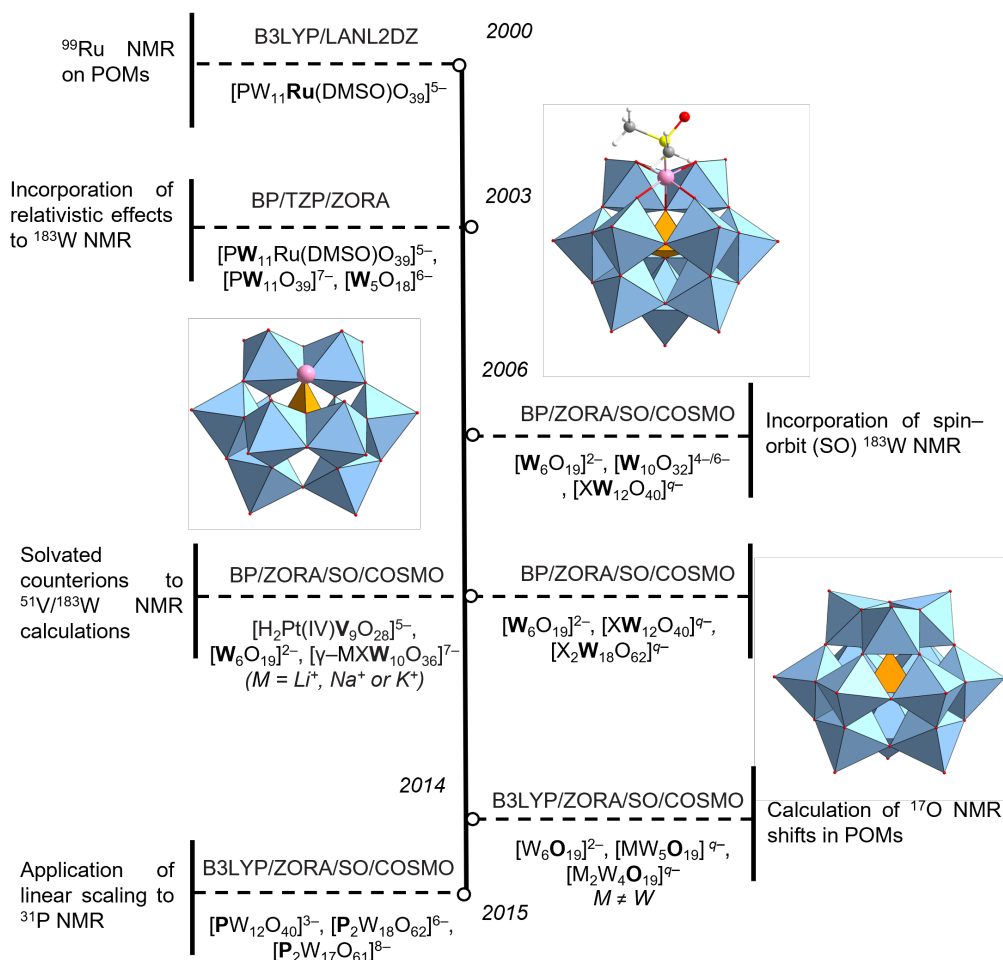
$^{99}$Ru NMR on POMs

B3LYP/LANL2DZ

$[PW_{11}\mathbf{Ru}(DMSO)O_{39}]^{5-}$

2000

Incorporation of relativistic effects to $^{183}$W NMR

BP/TZP/ZORA

$[P\mathbf{W}_{11}Ru(DMSO)O_{39}]^{5-}$, $[P\mathbf{W}_{11}O_{39}]^{7-}$, $[\mathbf{W}_5O_{18}]^{6-}$

2003

2006

BP/ZORA/SO/COSMO

$[\mathbf{W}_6O_{19}]^{2-}$, $[\mathbf{W}_{10}O_{32}]^{4-/6-}$, $[X\mathbf{W}_{12}O_{40}]^{q-}$

Incorporation of spin–orbit (SO) $^{183}$W NMR

Solvated counterions to $^{51}$V/$^{183}$W NMR calculations

BP/ZORA/SO/COSMO

$[H_2Pt(IV)\mathbf{V}_9O_{28}]^{5-}$, $[\mathbf{W}_6O_{19}]^{2-}$, $[\gamma-MX\mathbf{W}_{10}O_{36}]^{7-}$
$(M = Li^+, Na^+ \text{ or } K^+)$

BP/ZORA/SO/COSMO

$[\mathbf{W}_6O_{19}]^{2-}$, $[X\mathbf{W}_{12}O_{40}]^{q-}$, $[X_2\mathbf{W}_{18}O_{62}]^{q-}$

2014

B3LYP/ZORA/SO/COSMO

$[W_6\mathbf{O}_{19}]^{2-}$, $[MW_5\mathbf{O}_{19}]^{q-}$, $[M_2W_4\mathbf{O}_{19}]^{q-}$
$M \neq W$

Calculation of $^{17}$O NMR shifts in POMs

Application of linear scaling to $^{31}$P NMR

B3LYP/ZORA/SO/COSMO

$[\mathbf{P}W_{12}O_{40}]^{3-}$, $[\mathbf{P}_2W_{18}O_{62}]^{6-}$, $[\mathbf{P}_2W_{17}O_{61}]^{8-}$

2015